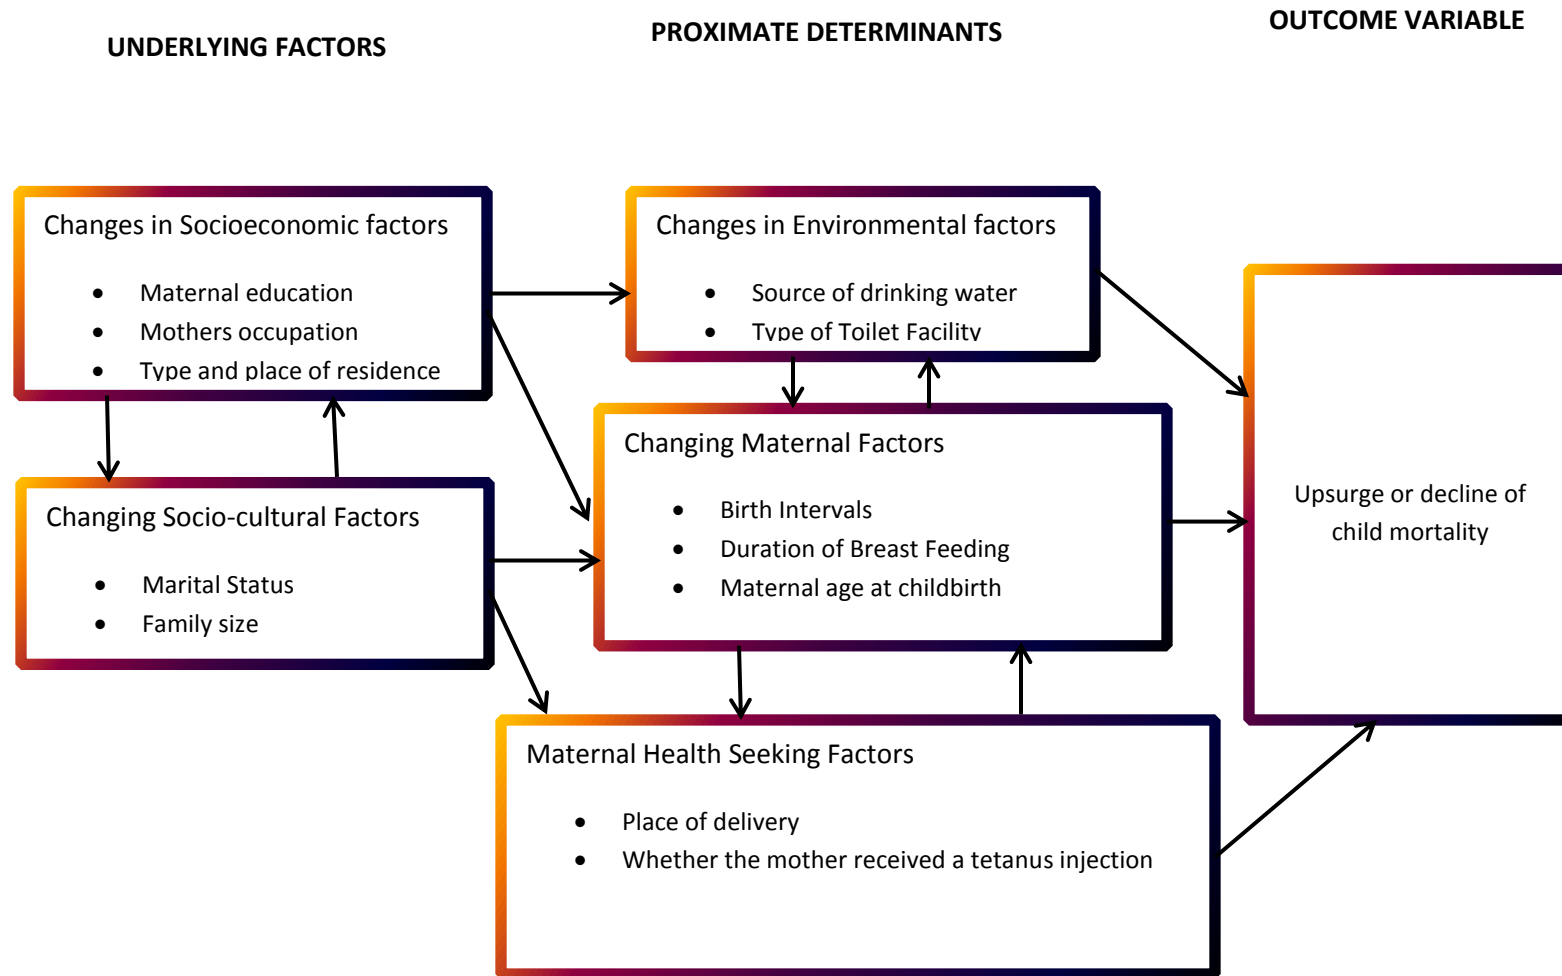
UNDERLYING FACTORS

PROXIMATE DETERMINANTS

OUTCOME VARIABLE

Changes in Socioeconomic factors

- Maternal education
- Mothers occupation
- Type and place of residence

Changes in Environmental factors

- Source of drinking water
- Type of Toilet Facility

Changing Socio-cultural Factors

- Marital Status
- Family size

Changing Maternal Factors

- Birth Intervals
- Duration of Breast Feeding
- Maternal age at childbirth

Upsurge or decline of child mortality

Maternal Health Seeking Factors

- Place of delivery
- Whether the mother received a tetanus injection